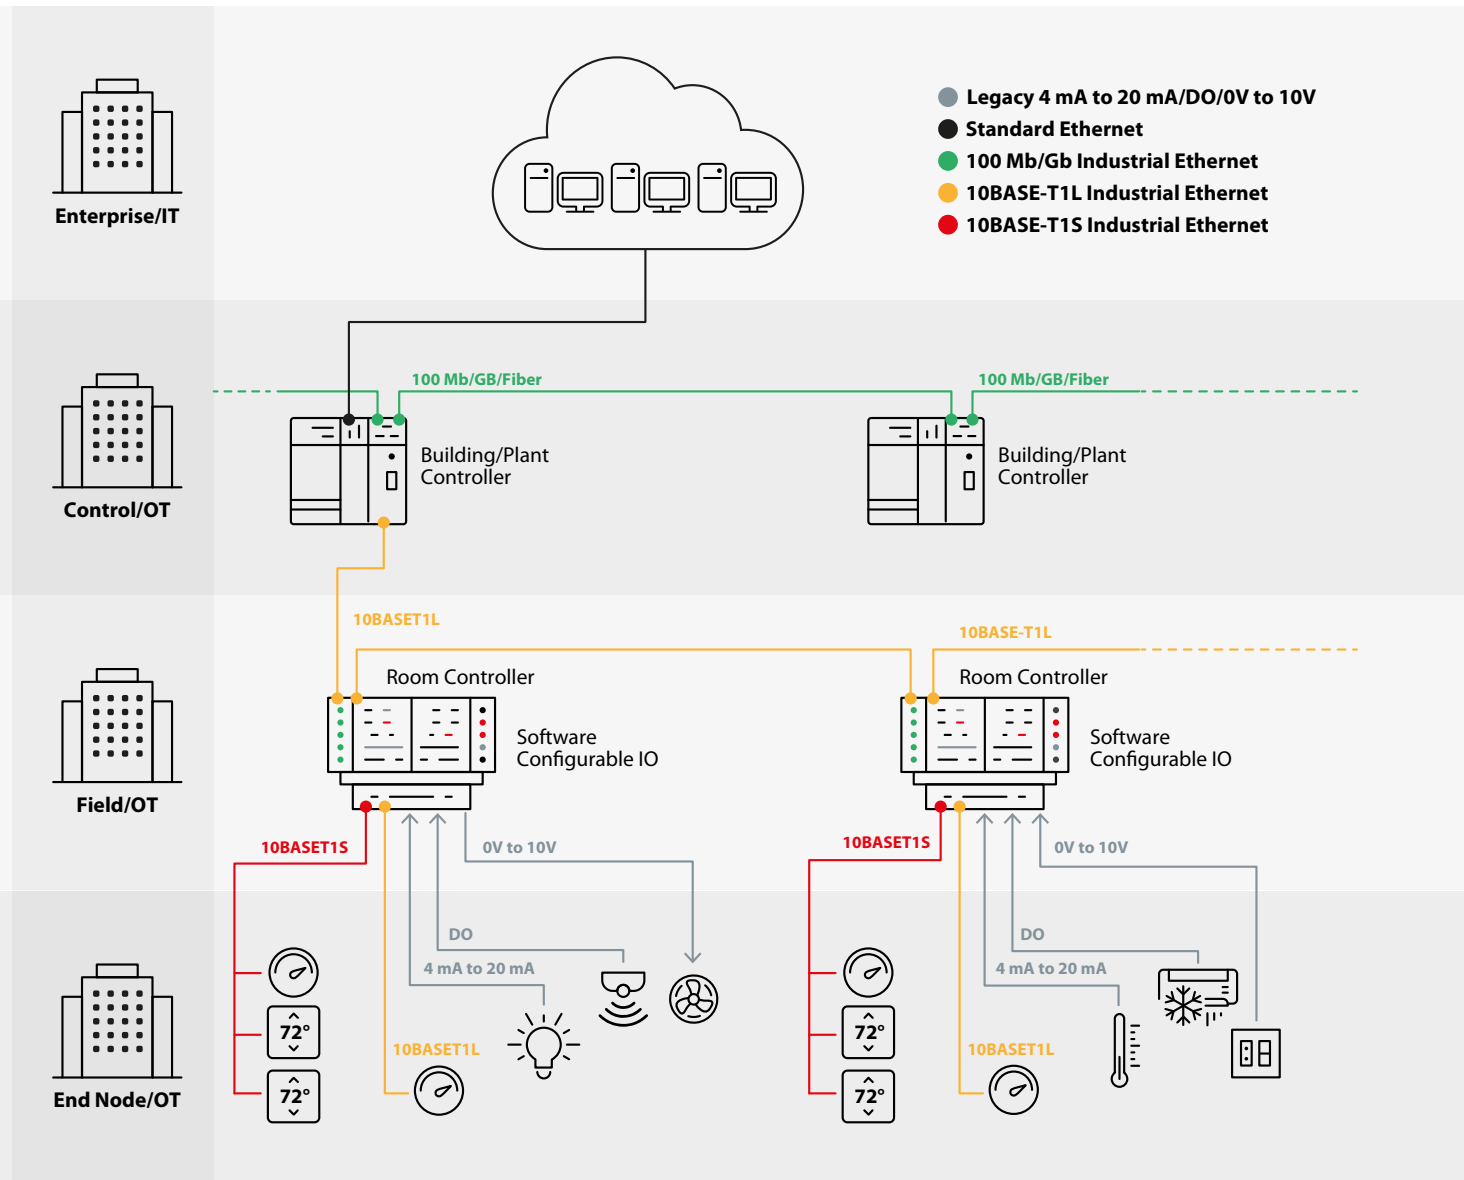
Legacy 4 mA to 20 mA/DO/0V to 10V
Standard Ethernet
100 Mb/Gb Industrial Ethernet
10BASE-T1L Industrial Ethernet
10BASE-T1S Industrial Ethernet

Enterprise/IT

Control/OT

100 Mb/GB/Fiber

100 Mb/GB/Fiber

Building/Plant Controller

Building/Plant Controller

Field/OT

10BASET1L

10BASE-T1L

Room Controller

Room Controller

Software Configurable IO

Software Configurable IO

10BASET1S

0V to 10V

10BASET1S

0V to 10V

End Node/OT

DO

4 mA to 20 mA

DO

4 mA to 20 mA

72°

72°

10BASET1L

72°

72°

10BASET1L